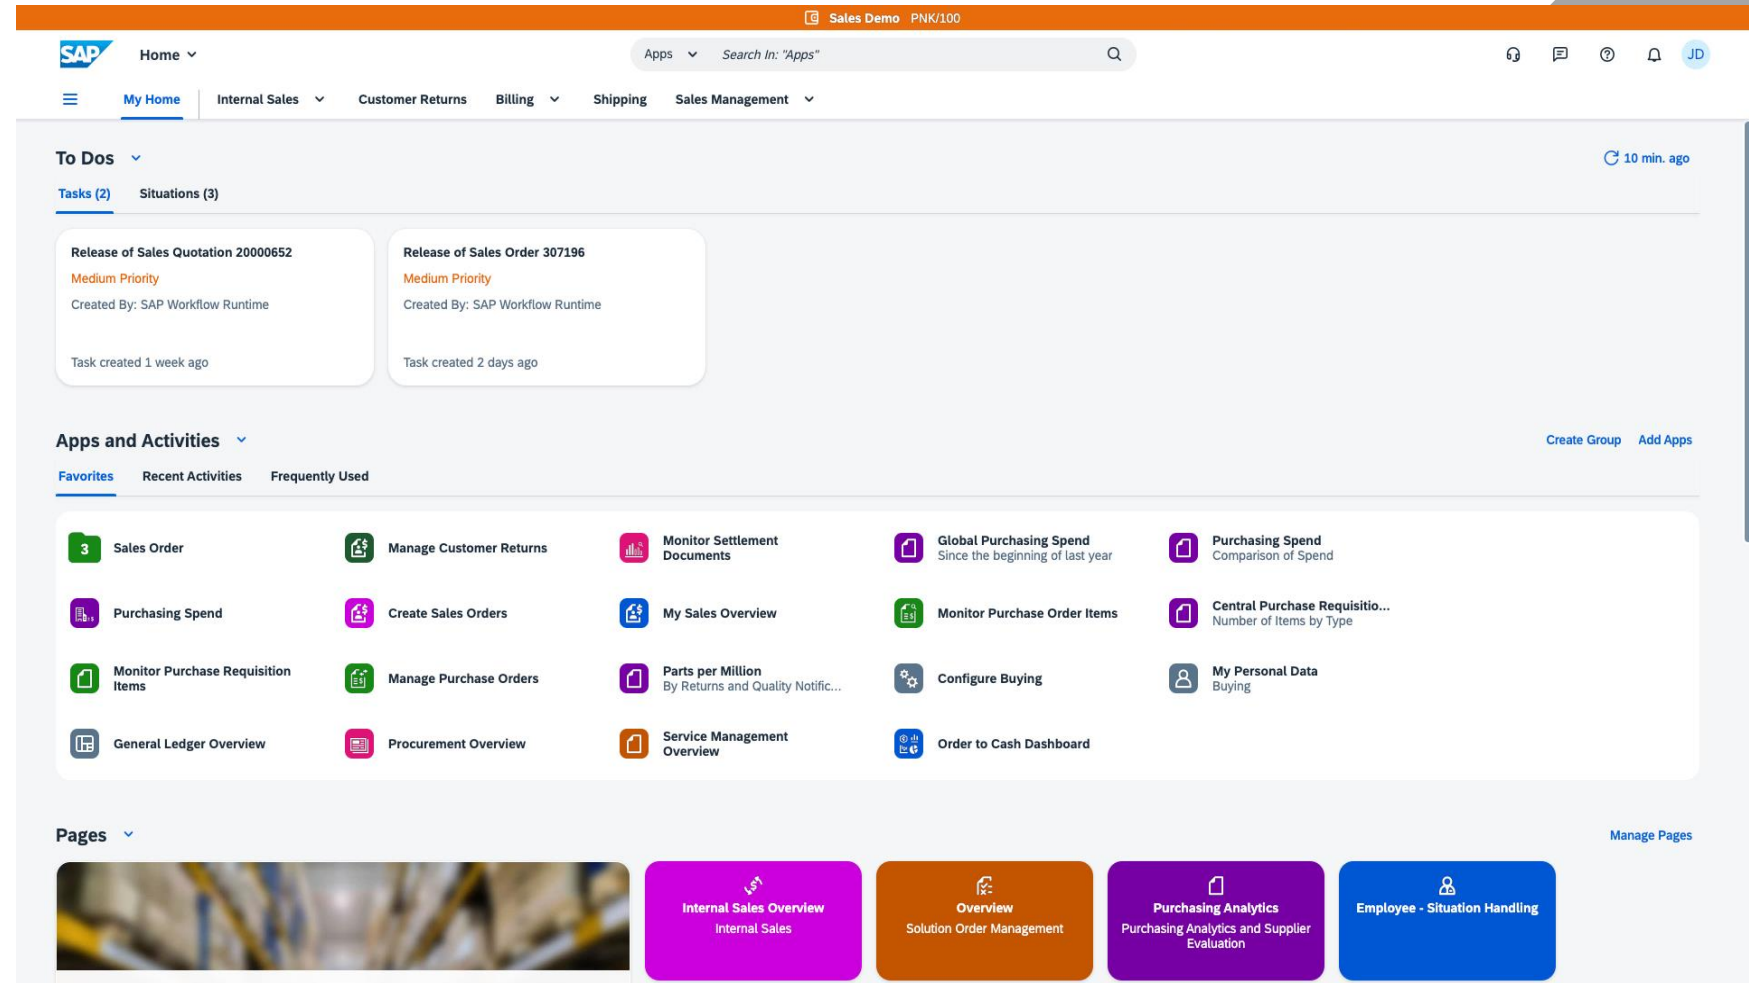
Sales Demo PNK/100

SAP Home

Apps Search In: "Apps"

JD

My Home Internal Sales Customer Returns Billing Shipping Sales Management

To Dos

10 min. ago

Tasks (2) Situations (3)

Release of Sales Quotation 20000652
Medium Priority
Created By: SAP Workflow Runtime
Task created 1 week ago

Release of Sales Order 307196
Medium Priority
Created By: SAP Workflow Runtime
Task created 2 days ago

Apps and Activities

Create Group Add Apps

Favorites Recent Activities Frequently Used

3 Sales Order

Manage Customer Returns

Monitor Settlement Documents

Global Purchasing Spend
Since the beginning of last year

Purchasing Spend
Comparison of Spend

Purchasing Spend

Create Sales Orders

My Sales Overview

Monitor Purchase Order Items

Central Purchase Requisitio...
Number of Items by Type

Monitor Purchase Requisition Items

Manage Purchase Orders

Parts per Million
By Returns and Quality Notific...

Configure Buying

My Personal Data
Buying

General Ledger Overview

Procurement Overview

Service Management Overview

Order to Cash Dashboard

Pages

Manage Pages

Internal Sales Overview
Internal Sales

Overview
Solution Order Management

Purchasing Analytics
Purchasing Analytics and Supplier Evaluation

Employee - Situation Handling